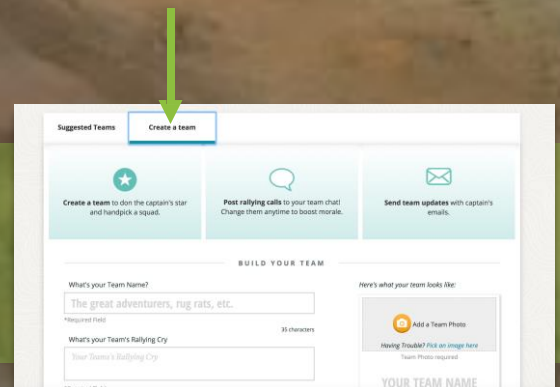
Suggested Teams

Create a team

Create a team to don the captain's star and handpick a squad.

Post rallying calls to your team chat! Change them anytime to boost morale.

Send team updates with captain's emails.

BUILD YOUR TEAM

What's your Team Name?

The great adventurers, rug rats, etc.

*Required Field

35 characters

What's your Team's Rallying Cry

Your Team's Rallying Cry

Here's what your team looks like:

Add a Team Photo

Having Trouble? Pick an image here

Team Photo required

YOUR TEAM NAME